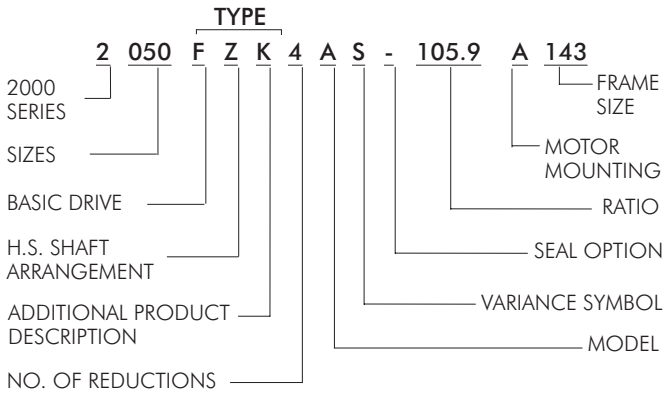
TYPE

2 050 F Z K 4 A S - 105.9 A 143

2000 SERIES

SIZES

BASIC DRIVE

H.S. SHAFT ARRANGEMENT

ADDITIONAL PRODUCT DESCRIPTION

NO. OF REDUCTIONS

FRAME SIZE

MOTOR MOUNTING

RATIO

SEAL OPTION

VARIANCE SYMBOL

MODEL